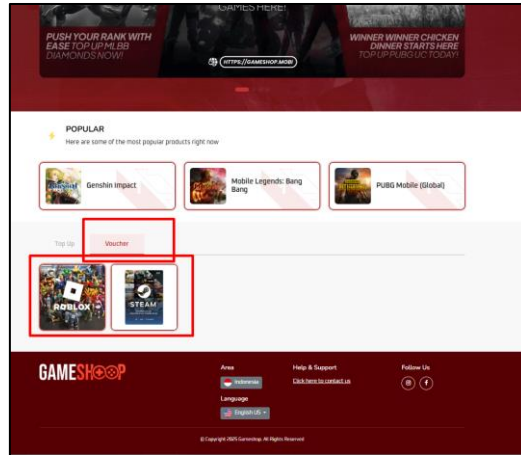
GAMES HERE!

PUSH YOUR RANK WITH EASE TOP UP MLBB DIAMONDS NOW!

HTTPS://GAMESHOP.MOBI

WINNER WINNER CHICKEN DINNER STARTS HERE TOP UP PUBG UC TODAY!

POPULAR
Here are some of the most popular products right now

Genshin Impact

Mobile Legends: Bang Bang

PUBG Mobile (Global)

Top Up

Voucher

ROBLOX

STEAM

GAMESHOOP

Area
Indonesia

Language
English US

Help & Support
Click here to contact us

Follow Us

© Copyright 2025 Gameshop. All Rights Reserved